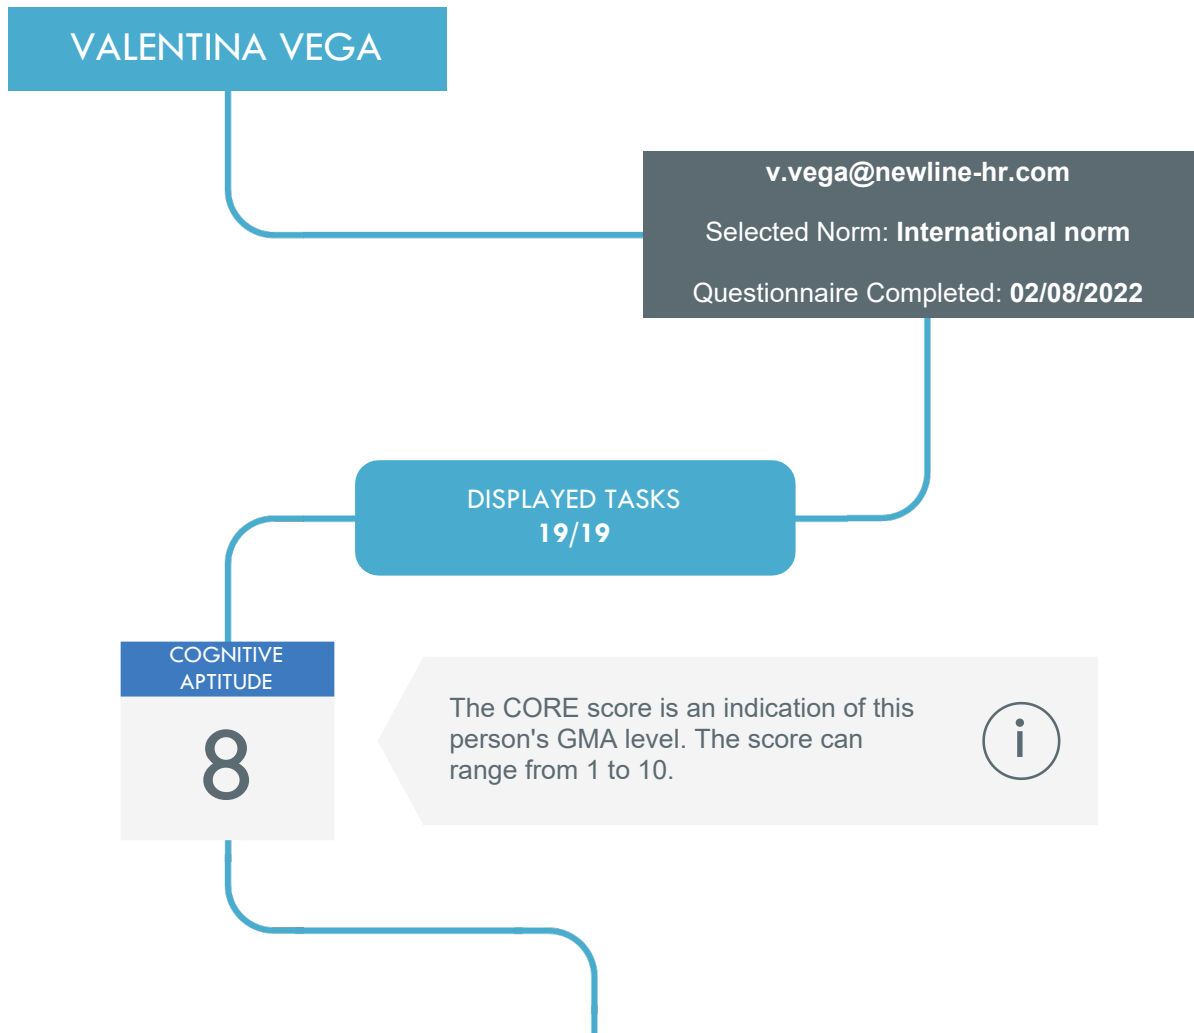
VALENTINA VEGA

v.vega@newline-hr.com

Selected Norm: International norm

Questionnaire Completed: 02/08/2022

DISPLAYED TASKS
19/19

COGNITIVE APTITUDE
8

The CORE score is an indication of this person's GMA level. The score can range from 1 to 10.

i